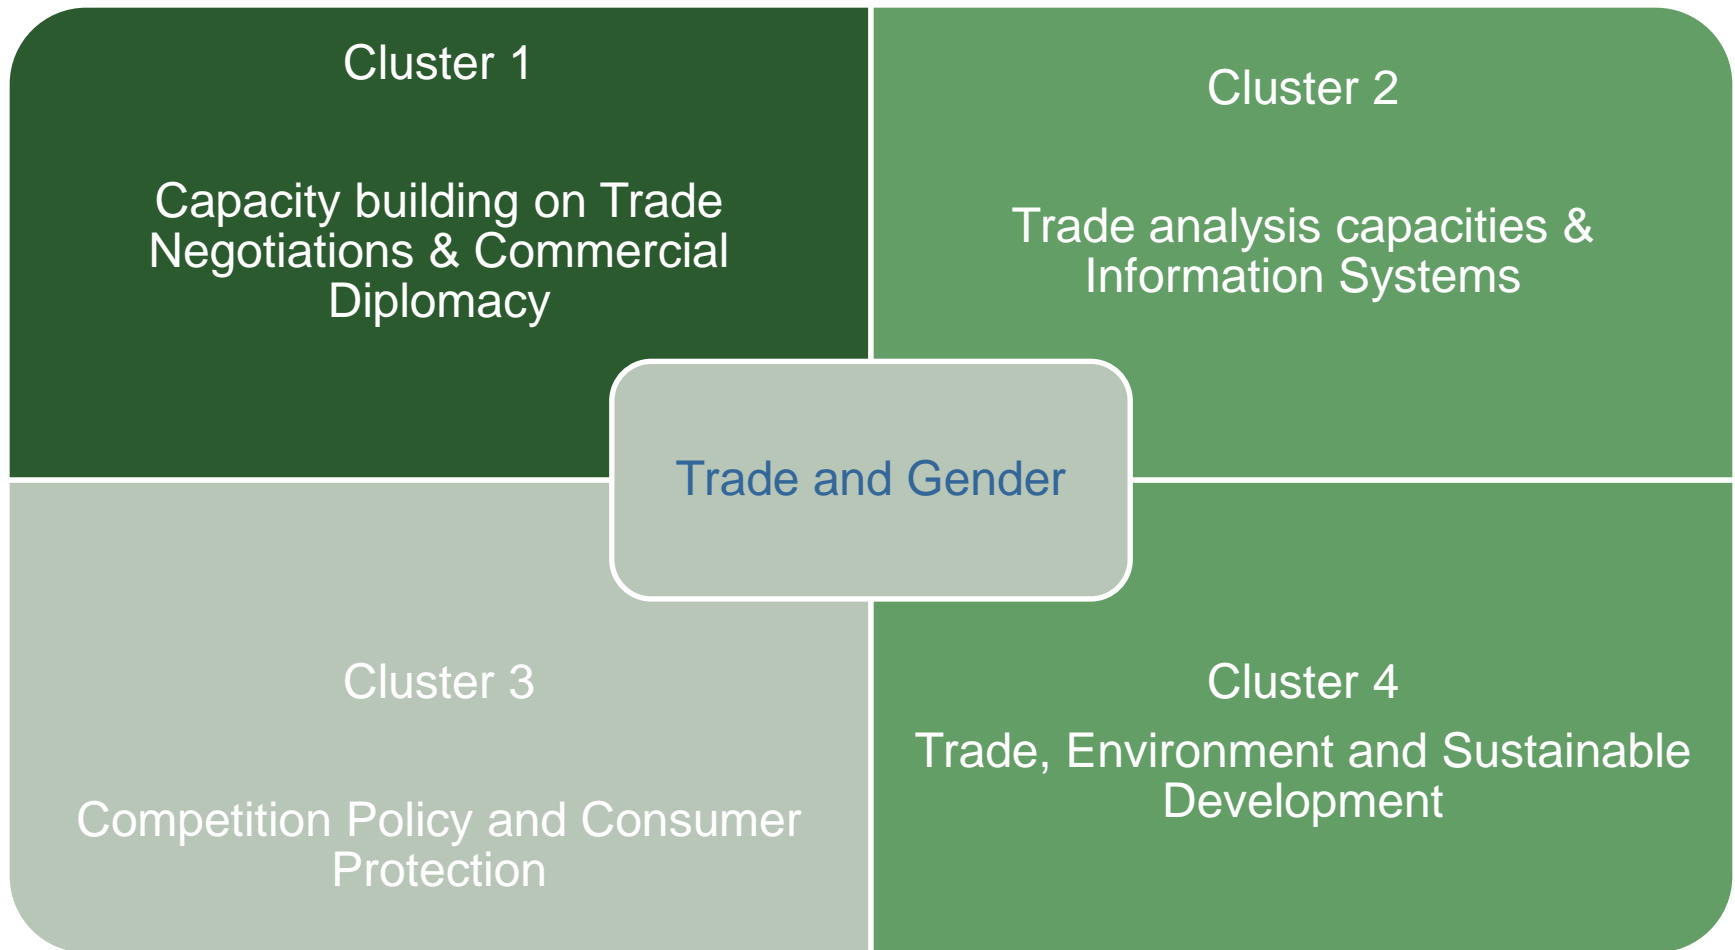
Cluster 1

Capacity building on Trade Negotiations & Commercial Diplomacy

Cluster 2

Trade analysis capacities & Information Systems

Trade and Gender

Cluster 3

Competition Policy and Consumer Protection

Cluster 4

Trade, Environment and Sustainable Development